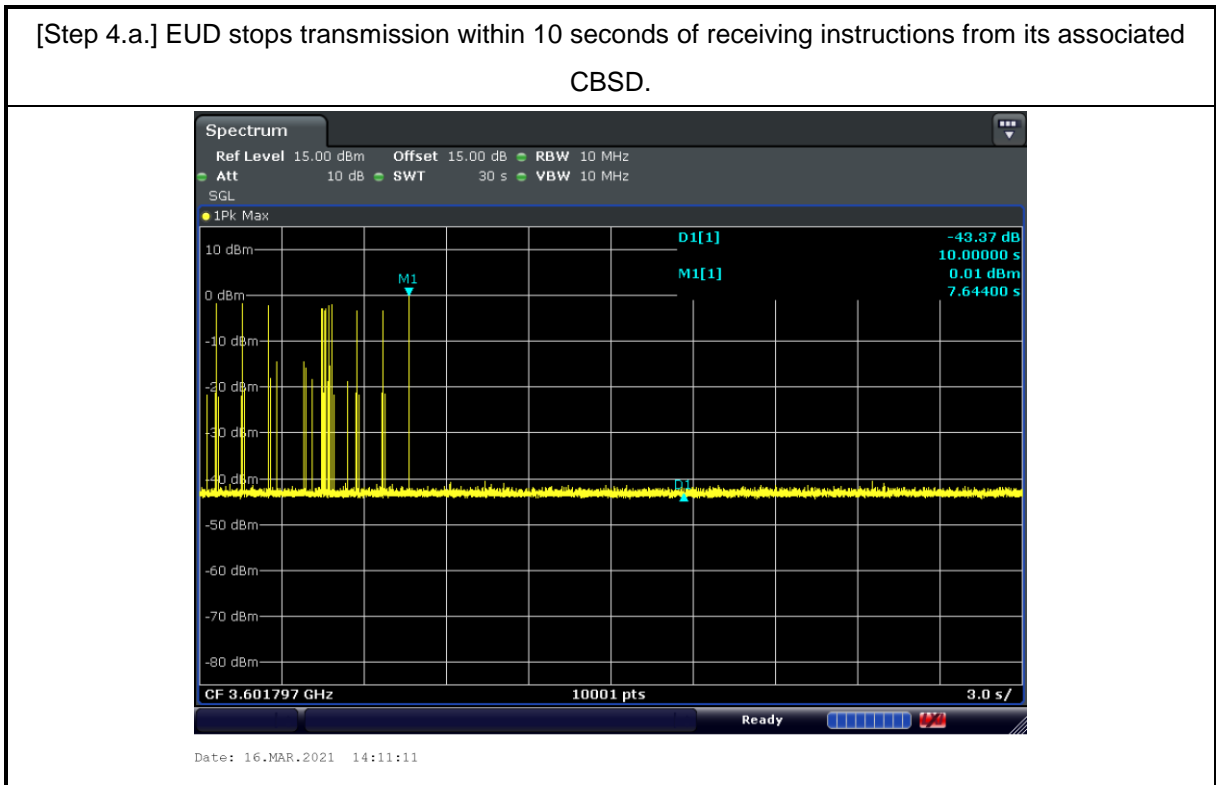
| [Step 4.a.] EUD stops transmission within 10 seconds of receiving instructions from its associated CBSD. |
|---|

Spectrum

Ref Level 15.00 dBm Offset 15.00 dB RBW 10 MHz
Att 10 dB SWT 30 s VBW 10 MHz
SGL

1Pk Max

D1[1] -43.37 dB 10.00000 s
M1[1] 0.01 dBm 7.64400 s

M1

D1

10 dBm
0 dBm
-10 dBm
-20 dBm
-30 dBm
-40 dBm
-50 dBm
-60 dBm
-70 dBm
-80 dBm

CF 3.601797 GHz 10001 pts 3.0 s/

Ready

Date: 16.MAR.2021 14:11:11